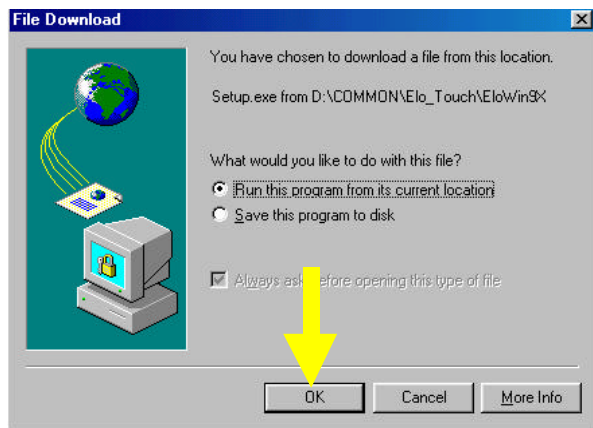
File Download

You have chosen to download a file from this location.

Setup.exe from D:\COMMON\Elo_Touch\EloWin9X

What would you like to do with this file?

Run this program from its current location

Save this program to disk

Always ask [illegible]efore opening this type of file

OK

Cancel

More Info